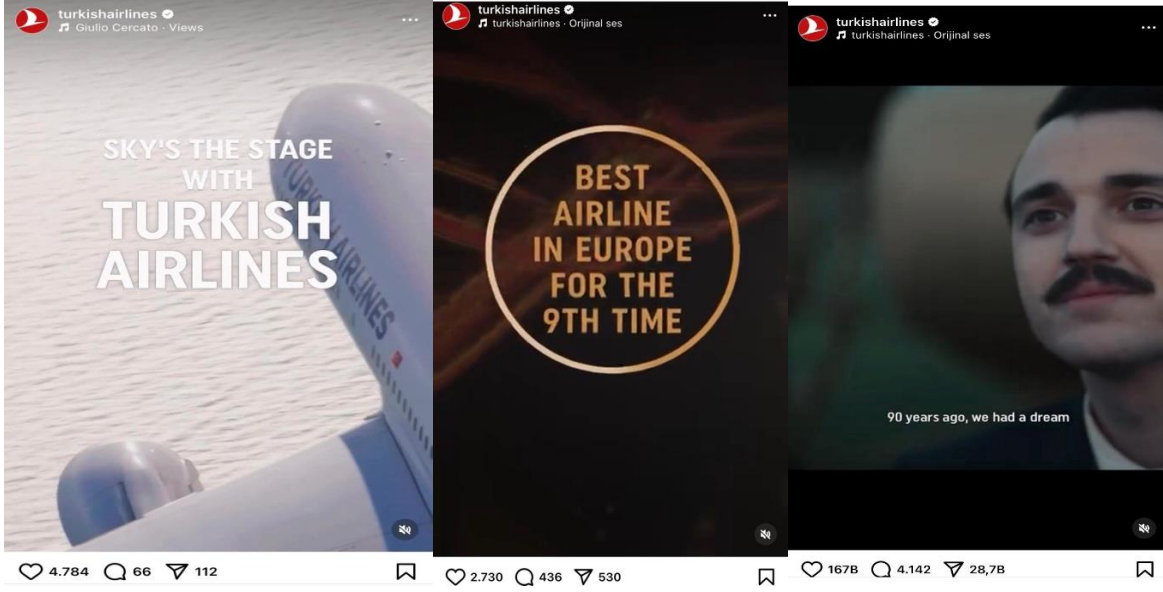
turkishairlines
Giulio Cercato · Views
...

SKY'S THE STAGE WITH
TURKISH AIRLINES

TURKISH AIRLINES

4.784 66 112

turkishairlines
turkishairlines · Orijinal ses
...

BEST AIRLINE IN EUROPE FOR THE 9TH TIME

2.730 436 530

turkishairlines
turkishairlines · Orijinal ses
...

90 years ago, we had a dream

167B 4.142 28,7B